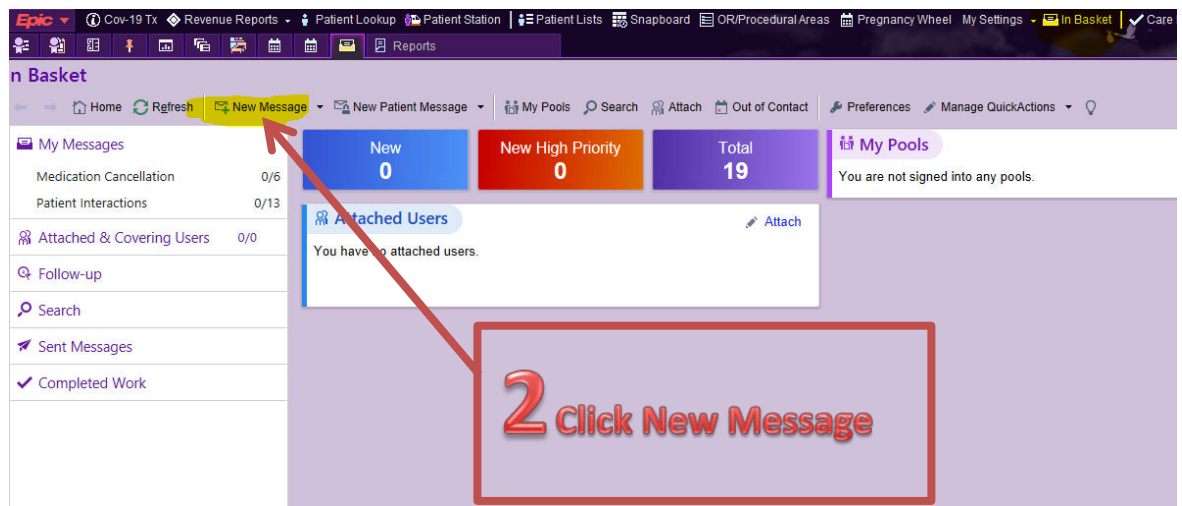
Epic Cov-19 Tx Revenue Reports Patient Lookup Patient Station Patient Lists Snapboard OR/Procedural Areas Pregnancy Wheel My Settings In Basket Care

Reports

n Basket

Home Refresh New Message New Patient Message My Pools Search Attach Out of Contact Preferences Manage QuickActions

My Messages
Medication Cancellation 0/6
Patient Interactions 0/13
Attached & Covering Users 0/0
Follow-up
Search
Sent Messages
Completed Work

New
0

New High Priority
0

Total
19

My Pools
You are not signed into any pools.

Attached Users
Attach
You have no attached users.

2 Click New Message